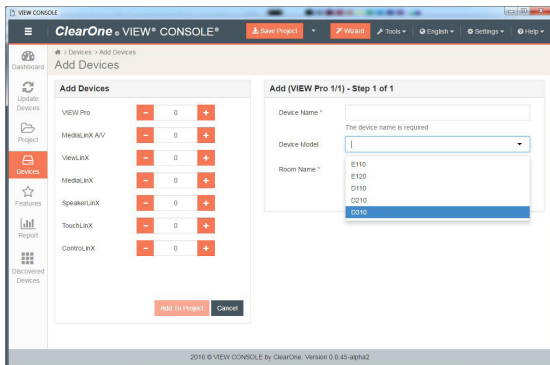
VIEW CONSOLE

ClearOne® VIEW® CONSOLE®

Save Project

Wizard

Tools

English

Settings

Help

Dashboard

Update Devices

Project

Devices

Features

Report

Discovered Devices

Devices > Add Devices

Add Devices

Add Devices

| | | | |
|---|---|---|---|
| VIEW Pro | − | 0 | + |
| MediaLinX A/V | − | 0 | + |
| ViewLinX | − | 0 | + |
| MediaLinX | − | 0 | + |
| SpeakerLinX | − | 0 | + |
| TouchLinX | − | 0 | + |
| ControlLinX | − | 0 | + |

Add To Project

Cancel

Add (VIEW Pro 1/1) - Step 1 of 1

Device Name *

The device name is required

Device Model

E110
E120
D110
D210
D310

Room Name *

2016 © VIEW CONSOLE by ClearOne. Version 0.0.45-alpha2